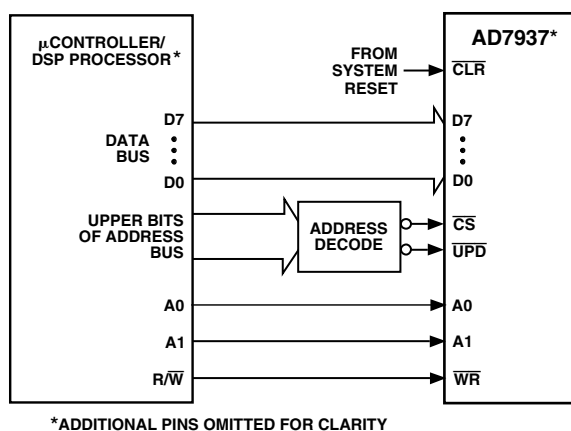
μCONTROLLER/ DSP PROCESSOR*

D7

DATA BUS

D0

UPPER BITS OF ADDRESS BUS

A0

A1

R/$\overline{W}$

AD7937*

FROM SYSTEM RESET

$\overline{CLR}$

D7

D0

ADDRESS DECODE

$\overline{CS}$

$\overline{UPD}$

A0

A1

$\overline{WR}$

*ADDITIONAL PINS OMITTED FOR CLARITY